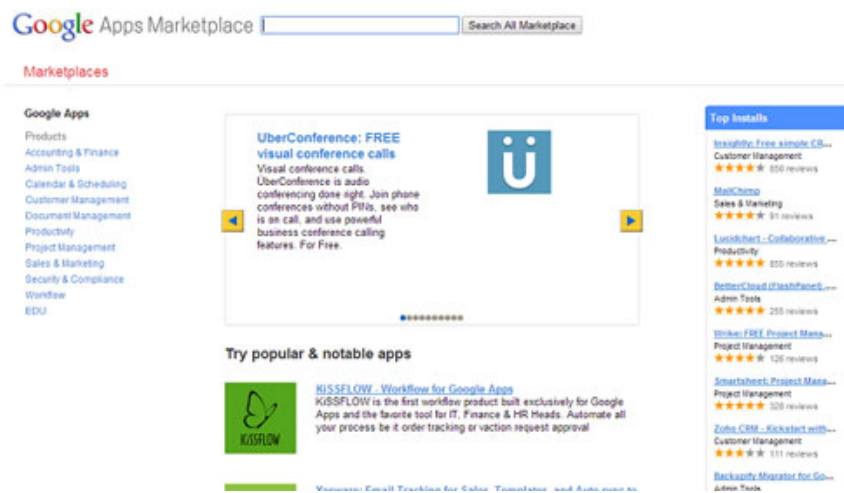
Google Apps Marketplace

Search All Marketplace

Marketplaces

Google Apps

Products
Accounting & Finance
Admin Tools
Calendar & Scheduling
Customer Management
Document Management
Productivity
Project Management
Sales & Marketing
Security & Compliance
Workflow
EDU

UberConference: FREE visual conference calls

Visual conference calls. UberConference is audio conferencing done right. Join phone conferences without PINs, see who is on call, and use powerful business conference calling features. For Free.

Try popular & notable apps

KiSSFLOW

KiSSFLOW - Workflow for Google Apps
KiSSFLOW is the first workflow product built exclusively for Google Apps and the favorite tool for IT, Finance & HR Heads. Automate all your process be it order tracking or vaction request approval

Yesware: Email Tracking for Sales, Templates, and Auto sync to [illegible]

Top Installs

Insightly: Free simple CR...
Customer Management
856 reviews

MailChimp
Sales & Marketing
91 reviews

Lucidchart - Collaborative ...
Productivity
855 reviews

BetterCloud (FlashPanel)...
Admin Tools
255 reviews

Wrike: FREE Project Mana...
Project Management
126 reviews

Smartsheet: Project Mana...
Project Management
328 reviews

Zoho CRM - Kickstart with...
Customer Management
111 reviews

Backupify Migrator for Go...
Admin Tools